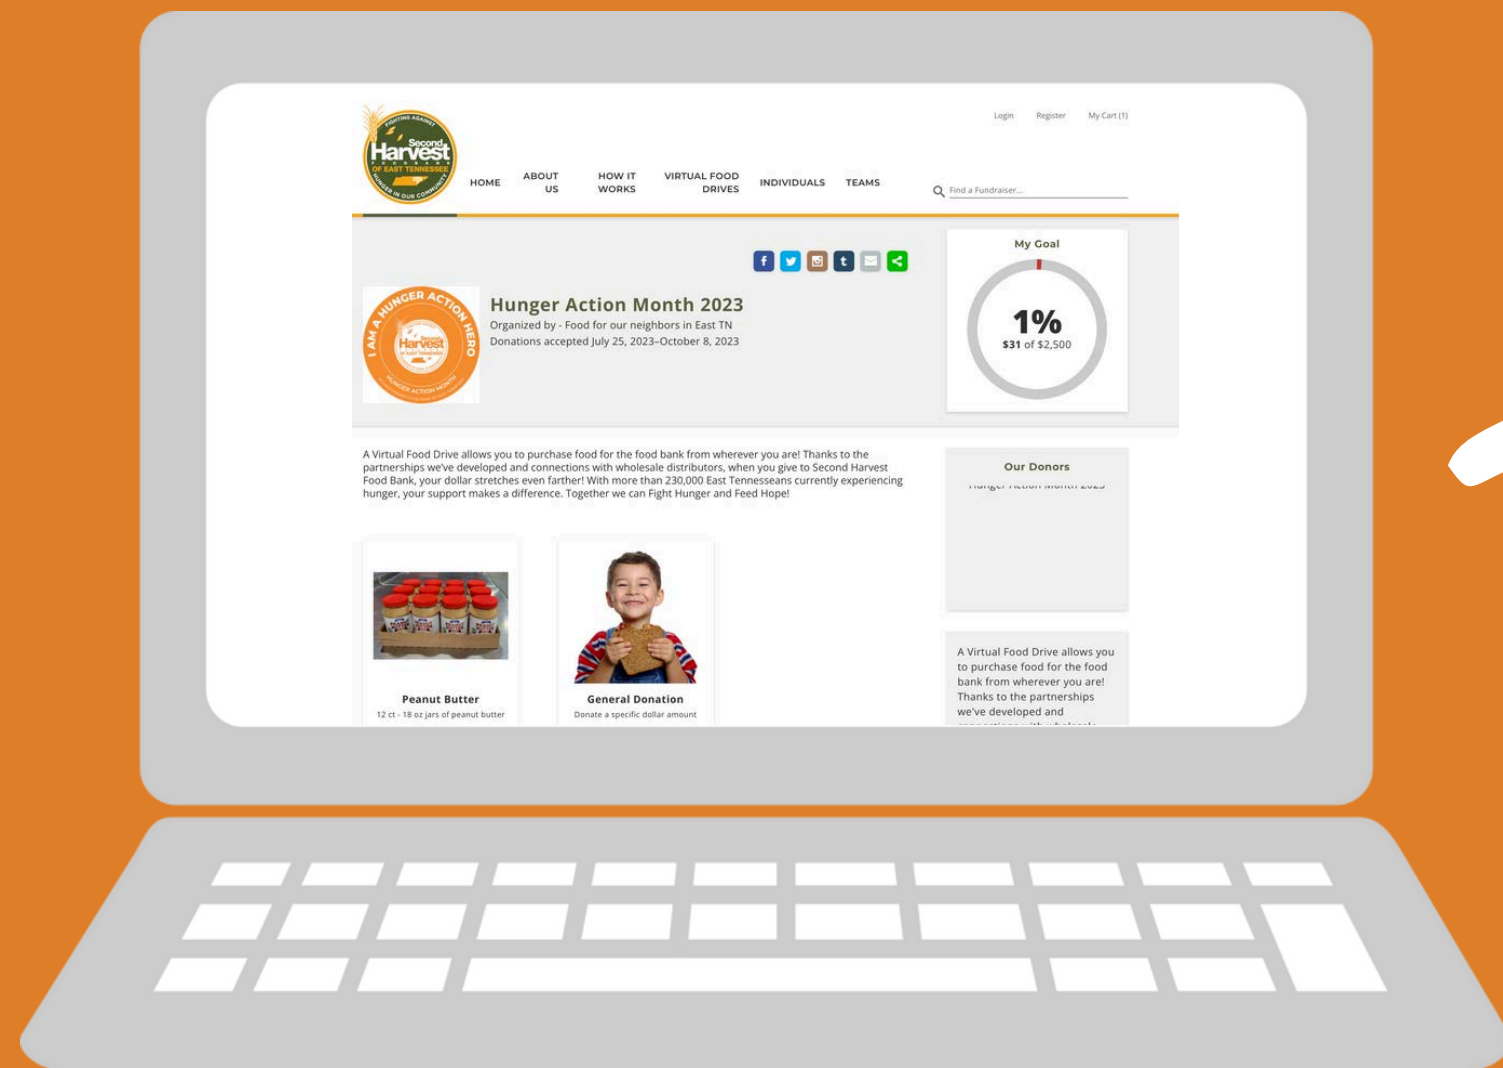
FIGHTING AGAINST
Second
Harvest
FOOD BANK
OF EAST TENNESSEE
HUNGER IN OUR COMMUNITY

Login Register My Cart (1)

HOME ABOUT US HOW IT WORKS VIRTUAL FOOD DRIVES INDIVIDUALS TEAMS

Find a Fundraiser...

I AM A HUNGER ACTION HERO
Second Harvest
HUNGER ACTION MONTH

Hunger Action Month 2023
Organized by - Food for our neighbors in East TN
Donations accepted July 25, 2023–October 8, 2023

My Goal
1%
$31 of $2,500

A Virtual Food Drive allows you to purchase food for the food bank from wherever you are! Thanks to the partnerships we've developed and connections with wholesale distributors, when you give to Second Harvest Food Bank, your dollar stretches even farther! With more than 230,000 East Tennesseans currently experiencing hunger, your support makes a difference. Together we can Fight Hunger and Feed Hope!

Our Donors
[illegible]

Peanut Butter
12 ct - 18 oz jars of peanut butter

General Donation
Donate a specific dollar amount

A Virtual Food Drive allows you to purchase food for the food bank from wherever you are! Thanks to the partnerships we've developed and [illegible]